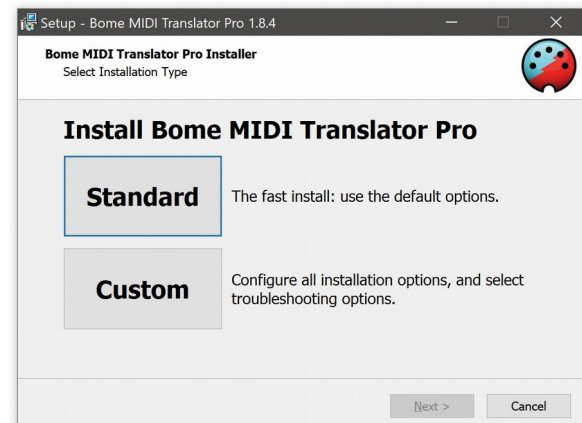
Setup - Bome MIDI Translator Pro 1.8.4

Bome MIDI Translator Pro Installer
Select Installation Type

Install Bome MIDI Translator Pro

Standard

The fast install: use the default options.

Custom

Configure all installation options, and select troubleshooting options.

Next >

Cancel